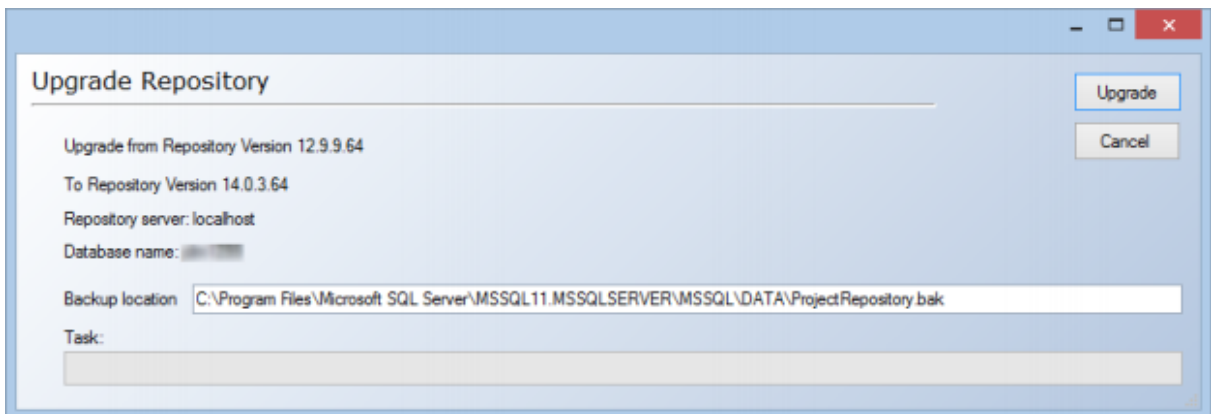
Upgrade Repository

Upgrade

Cancel

Upgrade from Repository Version 12.9.9.64

To Repository Version 14.0.3.64

Repository server: localhost

Database name: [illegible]

Backup location C:\Program Files\Microsoft SQL Server\MSSQL11.MSSQLSERVER\MSSQL\DATA\ProjectRepository.bak

Task: